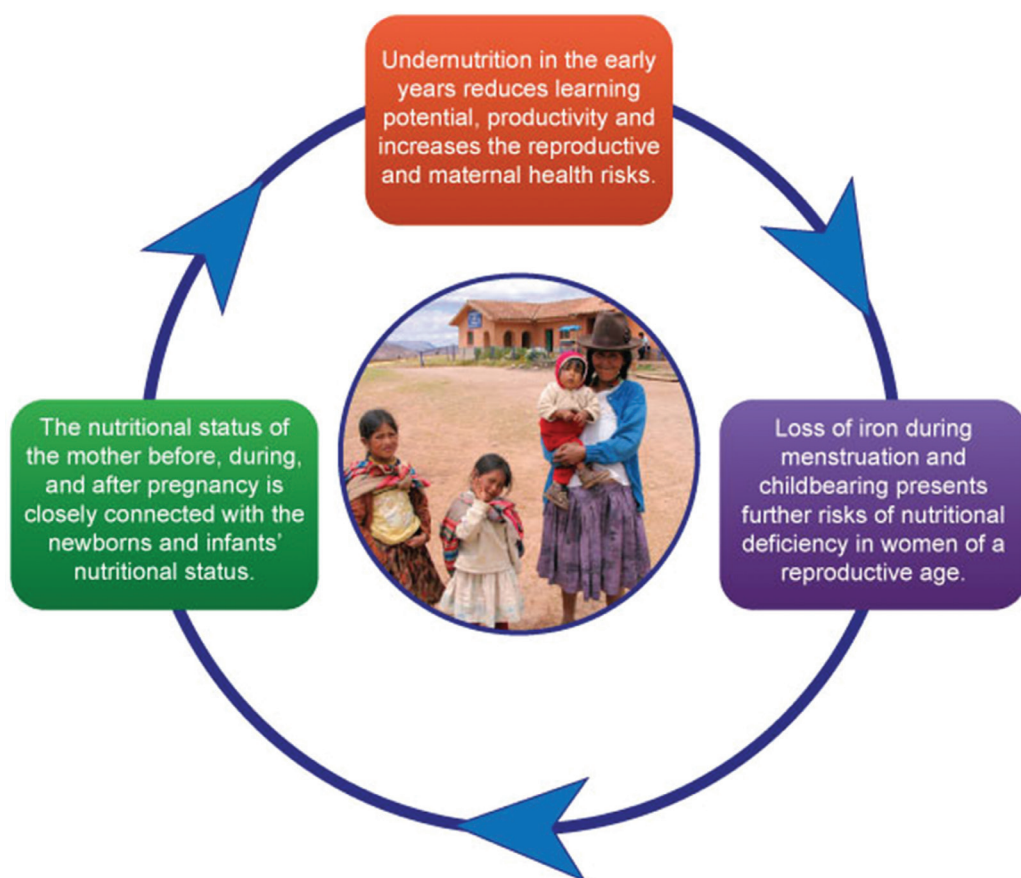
Undernutrition in the early years reduces learning potential, productivity and increases the reproductive and maternal health risks.

Loss of iron during menstruation and childbearing presents further risks of nutritional deficiency in women of a reproductive age.

The nutritional status of the mother before, during, and after pregnancy is closely connected with the newborns and infants' nutritional status.